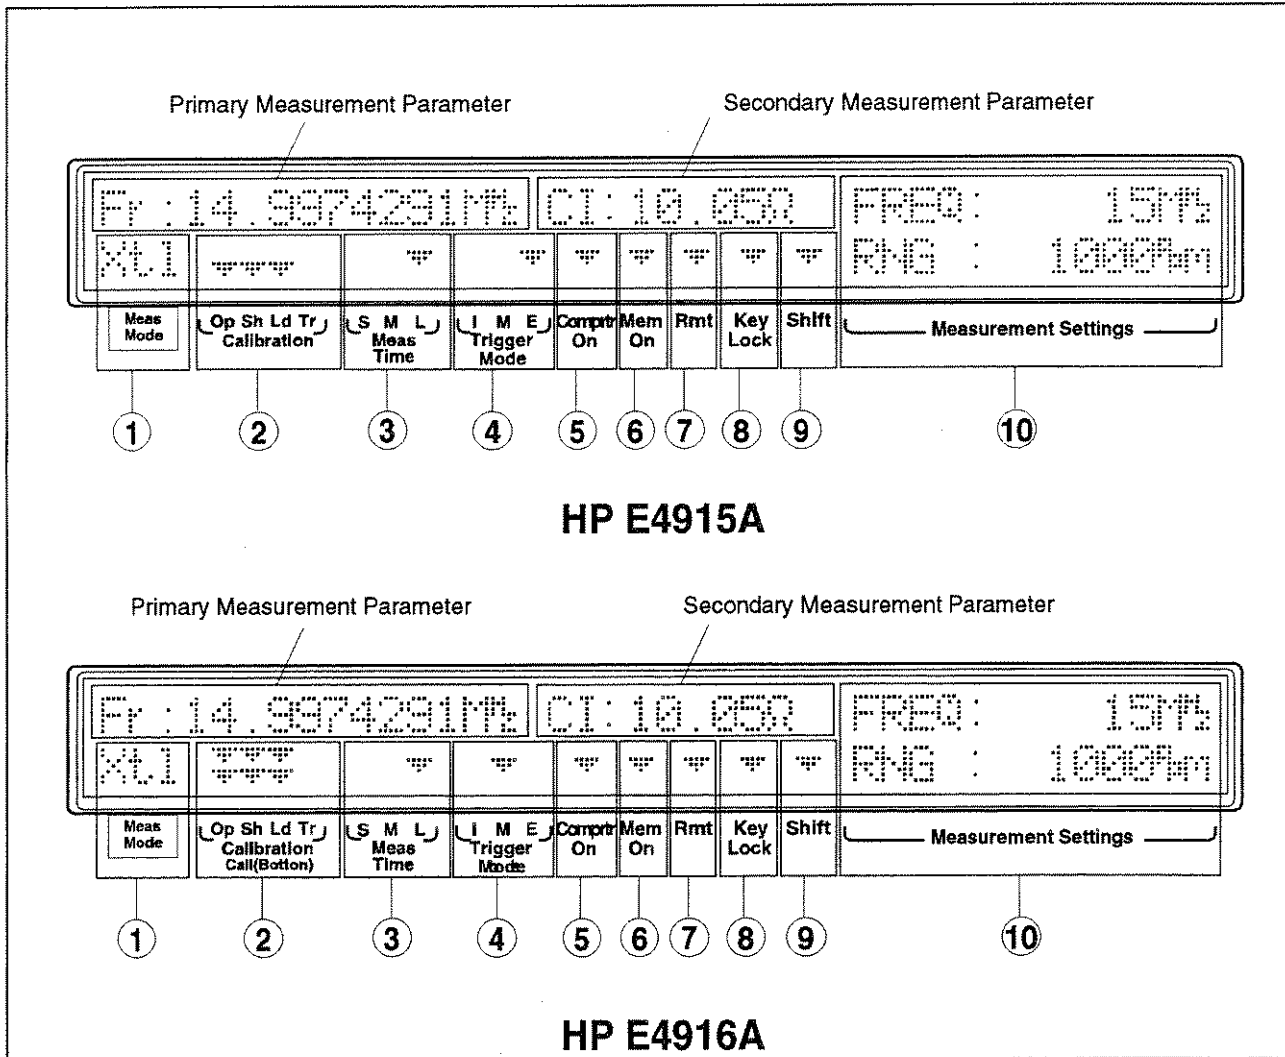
Primary Measurement Parameter

Secondary Measurement Parameter

Fr :14.9974291MHz

CI: 10.05Ω

FREQ: 15MHz

RNG : 1000Ωm

Xtl

Meas Mode

Op Sh Ld Tr Calibration

S M L Meas Time

I M E Trigger Mode

Comprtr On

Mem On

Rmt

Key Lock

Shift

Measurement Settings

1 2 3 4 5 6 7 8 9 10

HP E4915A

Primary Measurement Parameter

Secondary Measurement Parameter

Fr :14.9974291MHz

CI: 10.05Ω

FREQ: 15MHz

RNG : 1000Ωm

Xtl

Meas Mode

Op Sh Ld Tr Calibration Call(Botton)

S M L Meas Time

I M E Trigger Mode

Comprtr On

Mem On

Rmt

Key Lock

Shift

Measurement Settings

1 2 3 4 5 6 7 8 9 10

HP E4916A